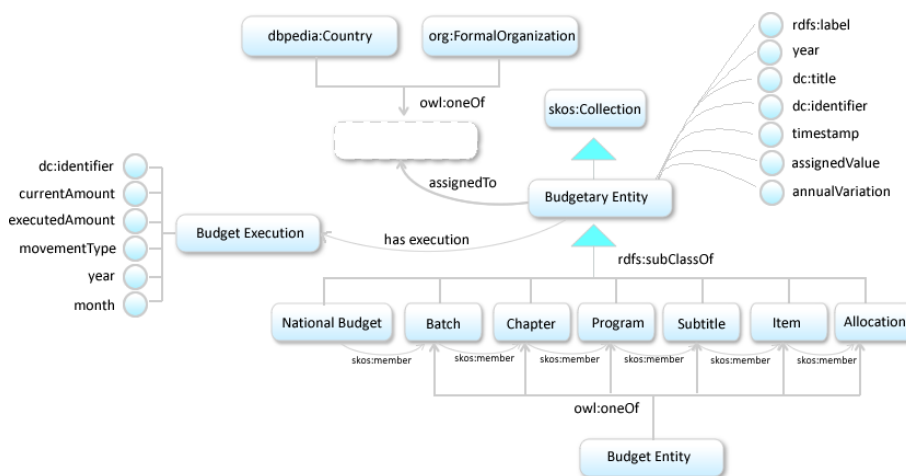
dbpedia:Country
org:FormalOrganization
owl:oneOf
skos:Collection
rdfs:label
year
dc:title
dc:identifier
timestamp
assignedValue
annualVariation
assignedTo
Budgetary Entity
dc:identifier
currentAmount
executedAmount
movementType
year
month
Budget Execution
has execution
rdfs:subClassOf
National Budget
Batch
Chapter
Program
Subtitle
Item
Allocation
skos:member
skos:member
skos:member
skos:member
skos:member
skos:member
owl:oneOf
Budget Entity